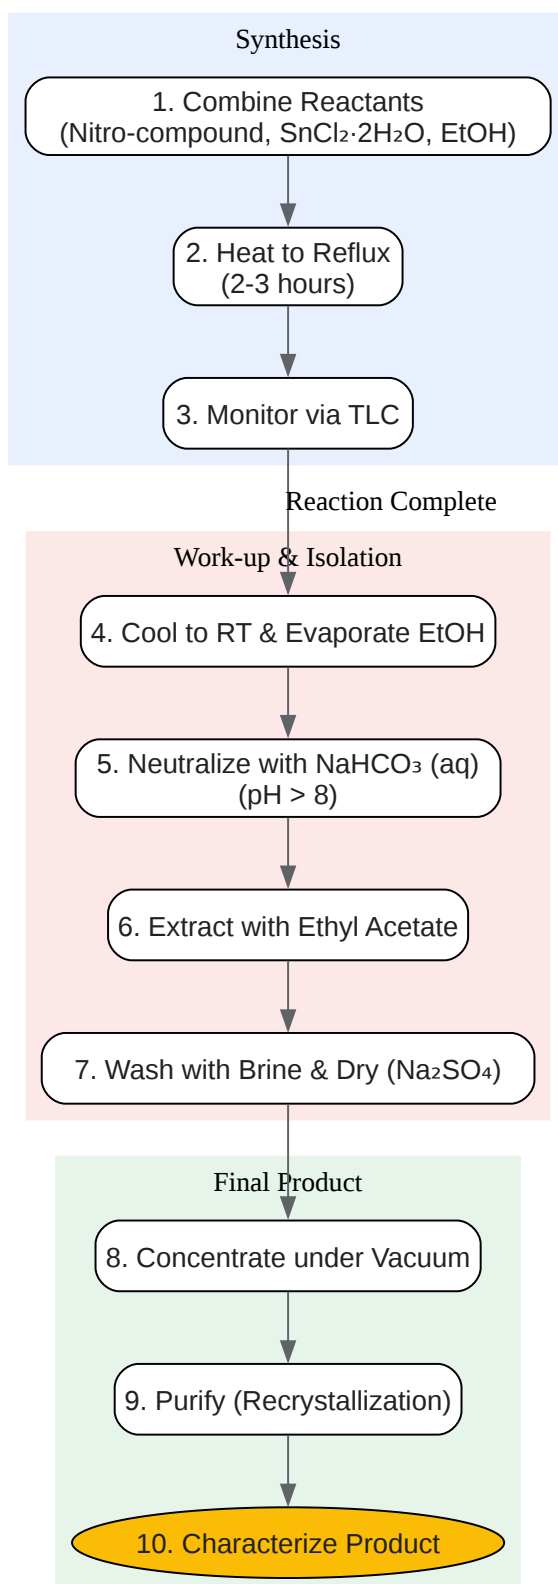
Synthesis

1. Combine Reactants (Nitro-compound, $SnCl_2 \cdot 2H_2O$, EtOH)

2. Heat to Reflux (2-3 hours)

3. Monitor via TLC

Reaction Complete

Work-up & Isolation

4. Cool to RT & Evaporate EtOH

5. Neutralize with $NaHCO_3$ (aq) (pH > 8)

6. Extract with Ethyl Acetate

7. Wash with Brine & Dry ($Na_2SO_4$)

Final Product

8. Concentrate under Vacuum

9. Purify (Recrystallization)

10. Characterize Product